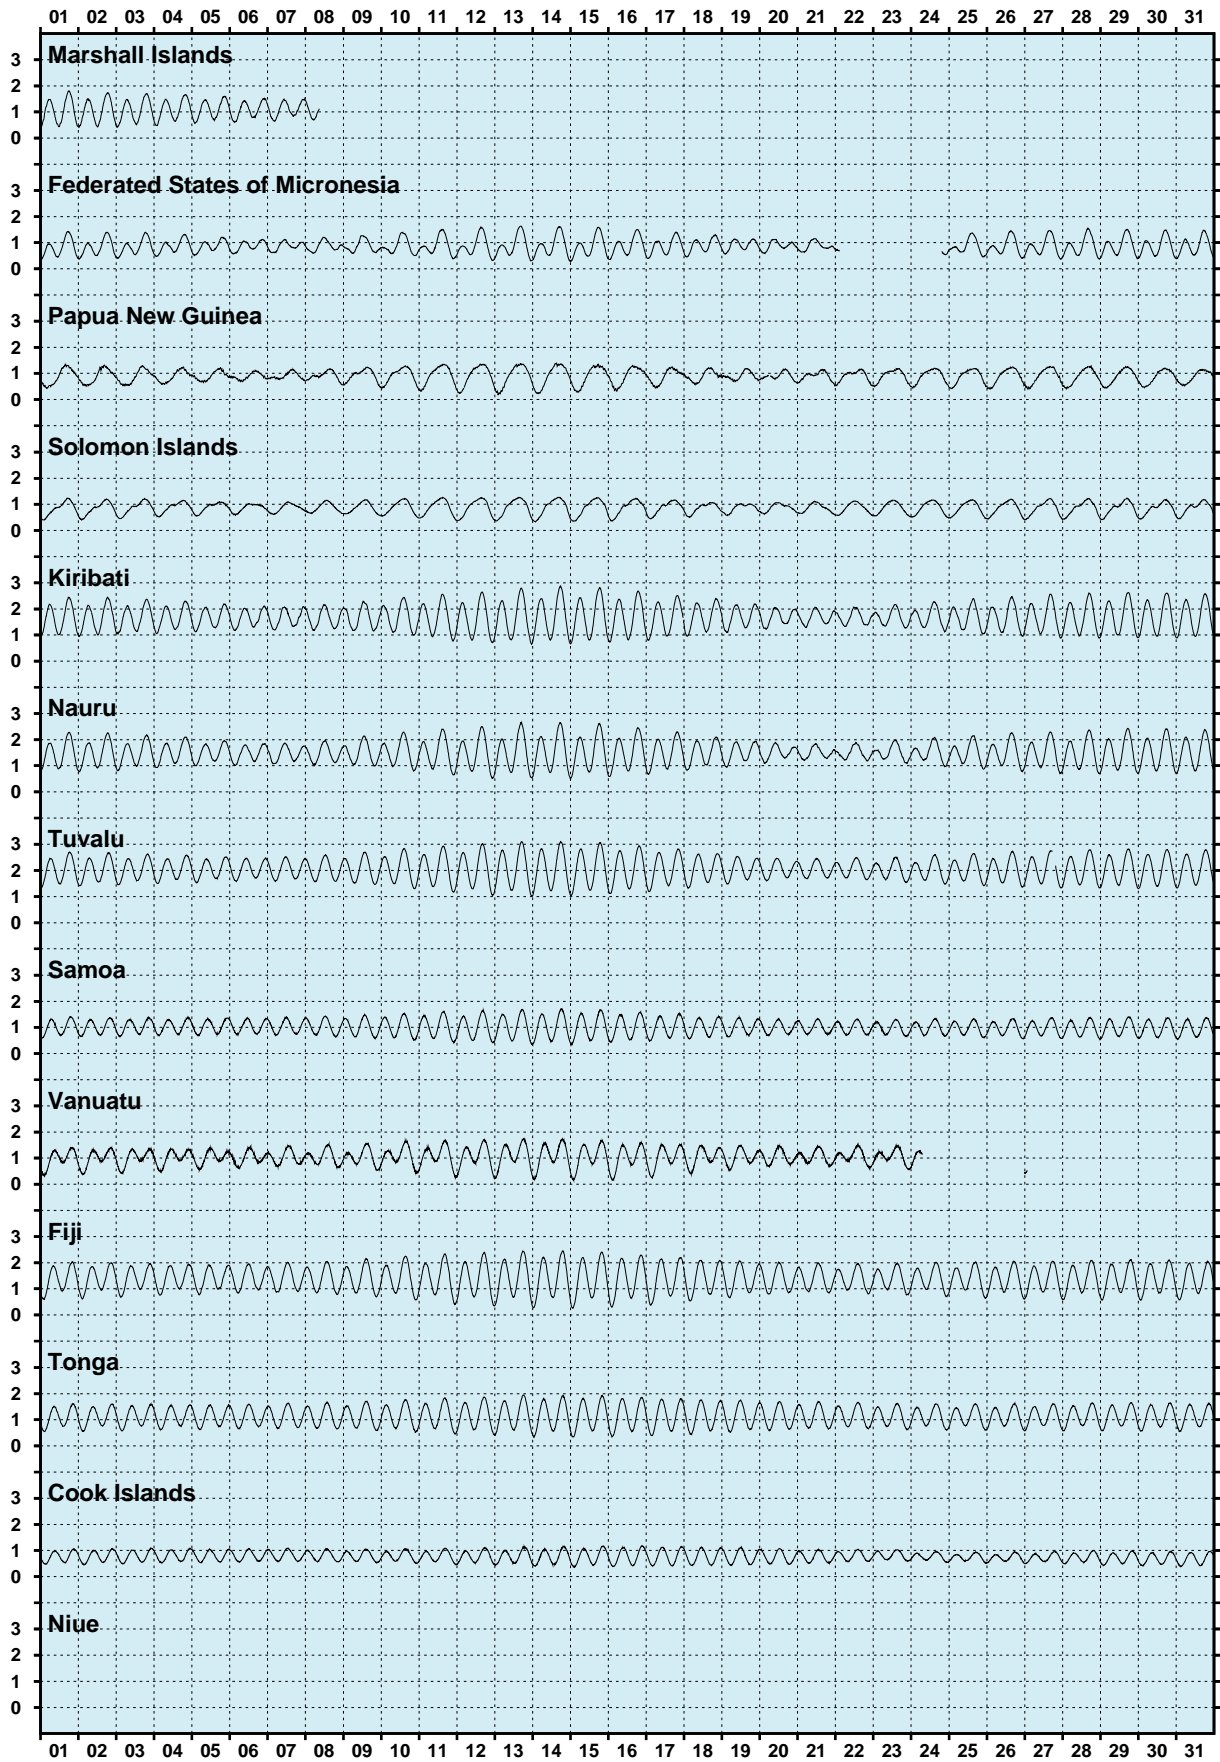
01 02 03 04 05 06 07 08 09 10 11 12 13 14 15 16 17 18 19 20 21 22 23 24 25 26 27 28 29 30 31

Marshall Islands
3
2
1
0

Federated States of Micronesia
3
2
1
0

Papua New Guinea
3
2
1
0

Solomon Islands
3
2
1
0

Kiribati
3
2
1
0

Nauru
3
2
1
0

Tuvalu
3
2
1
0

Samoa
3
2
1
0

Vanuatu
3
2
1
0

Fiji
3
2
1
0

Tonga
3
2
1
0

Cook Islands
3
2
1
0

Niue
3
2
1
0

01 02 03 04 05 06 07 08 09 10 11 12 13 14 15 16 17 18 19 20 21 22 23 24 25 26 27 28 29 30 31